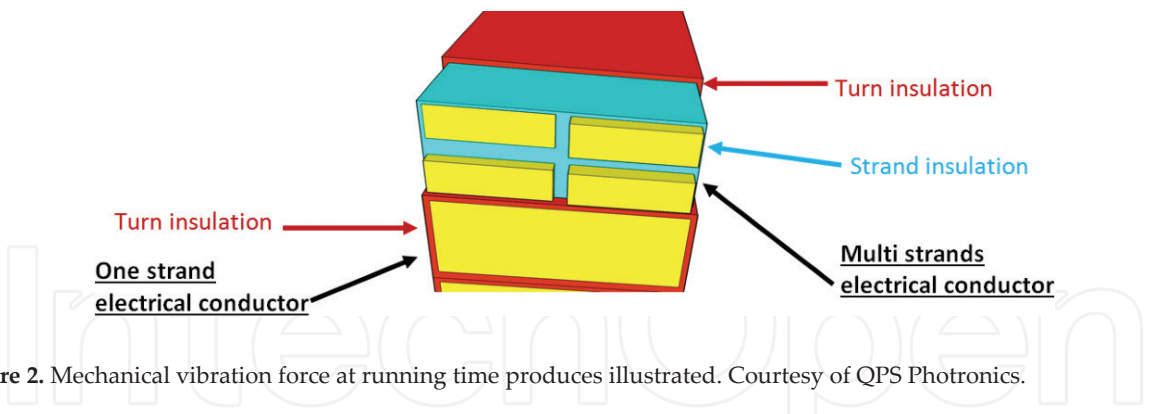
Turn insulation

Strand insulation

Turn insulation

Multi strands electrical conductor

One strand electrical conductor

IntechOpen

re 2. Mechanical vibration force at running time produces illustrated. Courtesy of QPS Photronics.